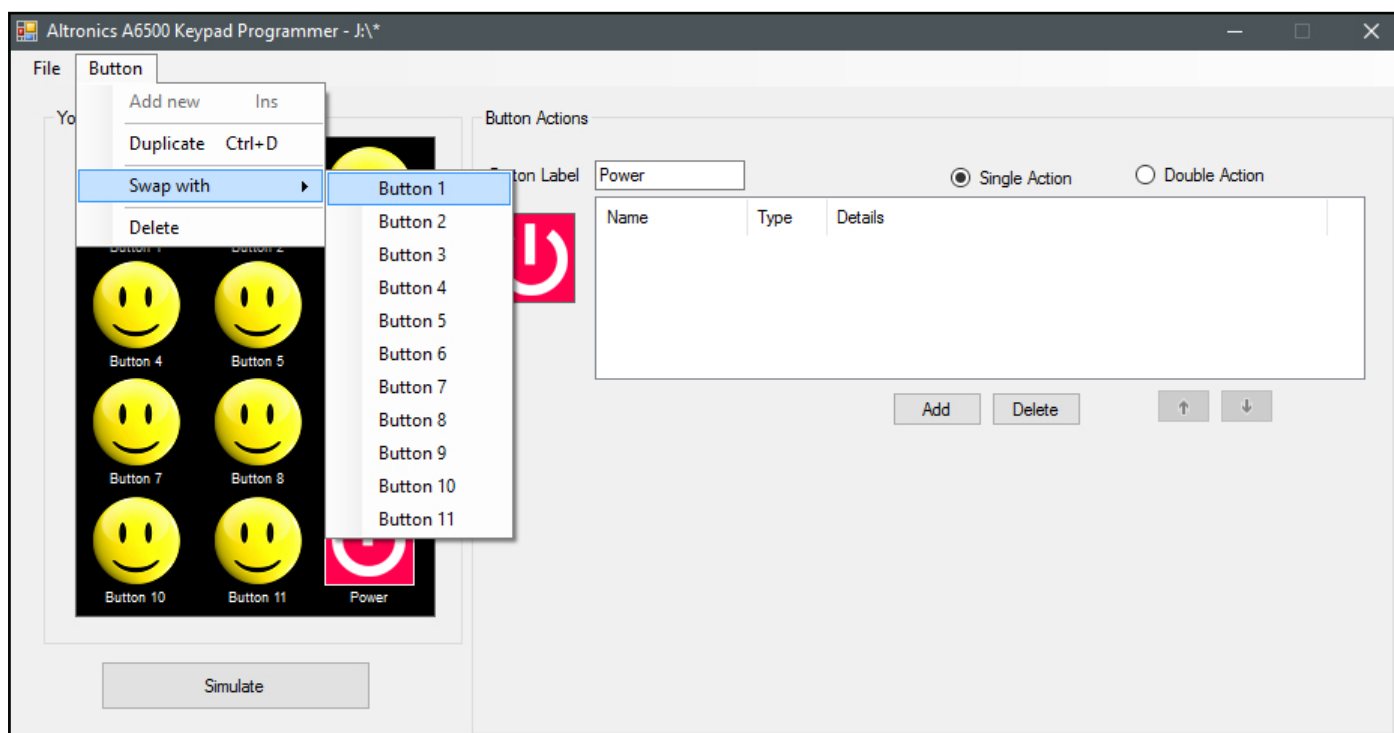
Altronics A6500 Keypad Programmer - J:\*

File Button

Add new Ins
Duplicate Ctrl+D
Swap with
Delete

Button 1
Button 2
Button 3
Button 4
Button 5
Button 6
Button 7
Button 8
Button 9
Button 10
Button 11

Yo

Button 4 Button 5
Button 7 Button 8
Button 10 Button 11 Power

Simulate

Button Actions

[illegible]ton Label Power

Single Action
Double Action

| Name | Type | Details |
|---|---|---|

Add Delete
↑ ↓